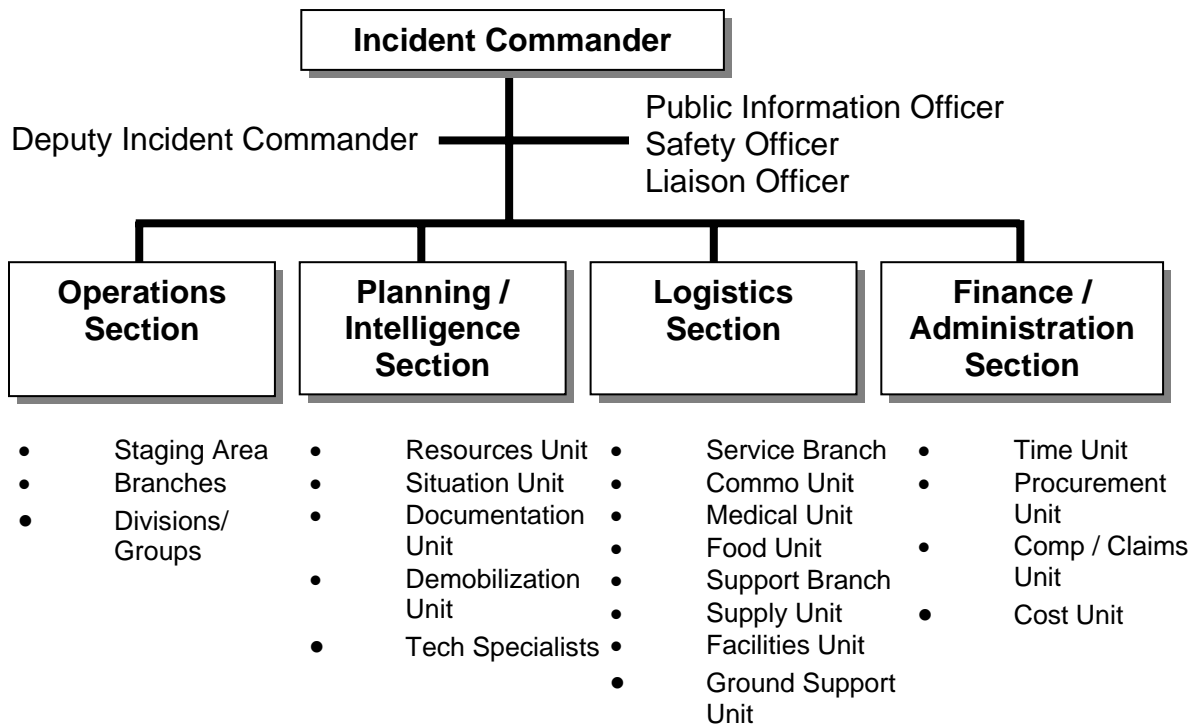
Incident Commander

Deputy Incident Commander

Public Information Officer
Safety Officer
Liaison Officer

Operations Section

Planning / Intelligence Section

Logistics Section

Finance / Administration Section

- Staging Area
- Branches
- Divisions/ Groups

- Resources Unit
- Situation Unit
- Documentation Unit
- Demobilization Unit
- Tech Specialists

- Service Branch
- Commo Unit
- Medical Unit
- Food Unit
- Support Branch
- Supply Unit
- Facilities Unit
- Ground Support Unit

- Time Unit
- Procurement Unit
- Comp / Claims Unit
- Cost Unit